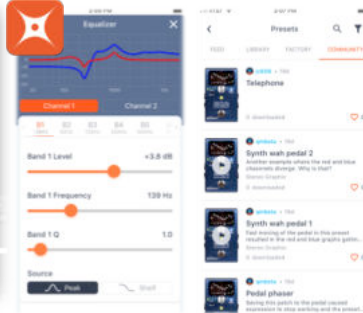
Equalizer

Channel 1

Channel 2

B1

B2

B3

B4

B5

Band 1 Level

+3.8 dB

Band 1 Frequency

139 Hz

Band 1 Q

1.0

Source

Peak

Shelf

Presets

FEED

LIBRARY

FACTORY

COMMUNITY

Telephone

0 downloaded

Synth wah pedal 2

Another example where the red and blue channels diverge. Why is that?

0 downloaded

Synth wah pedal 1

Feel moving of the pedal in this preset resulted in the red and blue graphs going.

0 downloaded

Pedal phaser

Switching this patch to the pedal caused expression to stop working and the preset.